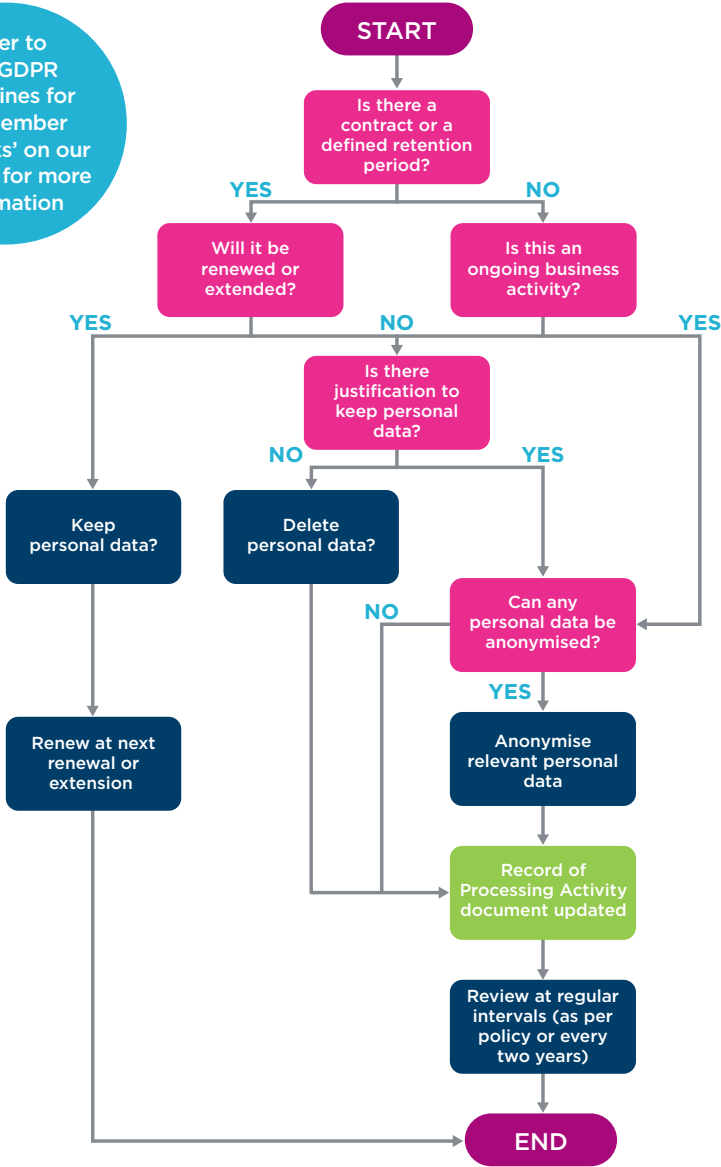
er to
GDPR
ines for
ember
ts' on our
for more
mation

START

Is there a contract or a defined retention period?

YES

NO

Will it be renewed or extended?

Is this an ongoing business activity?

YES

NO

YES

Is there justification to keep personal data?

NO

YES

Keep personal data?

Delete personal data?

NO

Can any personal data be anonymised?

YES

Renew at next renewal or extension

Anonymise relevant personal data

Record of Processing Activity document updated

Review at regular intervals (as per policy or every two years)

END